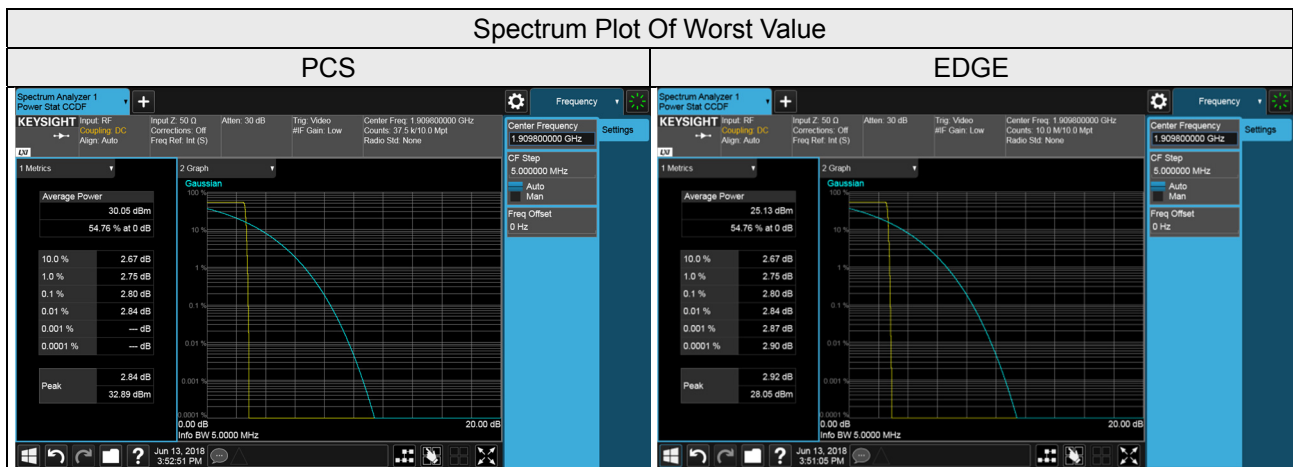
Spectrum Plot Of Worst Value

| PCS | EDGE |
|---|---|
| Spectrum Analyzer 1 Power Stat CCDF | Spectrum Analyzer 1 Power Stat CCDF |

Spectrum Analyzer 1
Power Stat CCDF
Frequency
KEYSIGHT Input: RF Coupling: DC Align: Auto
Input Z: 50 Ω Corrections: Off Freq Ref: Int (S)
Atten: 30 dB
Trig: Video #IF Gain: Low
Center Freq: 1.909800000 GHz Counts: 37.5 k/10.0 Mpt Radio Std: None
LXI
1 Metrics
Average Power
30.05 dBm
54.76 % at 0 dB
10.0 % 2.67 dB
1.0 % 2.75 dB
0.1 % 2.80 dB
0.01 % 2.84 dB
0.001 % --- dB
0.0001 % --- dB
Peak 2.84 dB
32.89 dBm
2 Graph
Gaussian
100 %
10 %
1 %
0.1 %
0.01 %
0.001 %
0.0001 %
0.00 dB
20.00 dB
Info BW 5.0000 MHz
Center Frequency
1.909800000 GHz
Settings
CF Step
5.000000 MHz
Auto
Man
Freq Offset
0 Hz
Jun 13, 2018
3:52:51 PM

Spectrum Analyzer 1
Power Stat CCDF
Frequency
KEYSIGHT Input: RF Coupling: DC Align: Auto
Input Z: 50 Ω Corrections: Off Freq Ref: Int (S)
Atten: 30 dB
Trig: Video #IF Gain: Low
Center Freq: 1.909800000 GHz Counts: 10.0 M/10.0 Mpt Radio Std: None
LXI
1 Metrics
Average Power
25.13 dBm
54.76 % at 0 dB
10.0 % 2.67 dB
1.0 % 2.75 dB
0.1 % 2.80 dB
0.01 % 2.84 dB
0.001 % 2.87 dB
0.0001 % 2.90 dB
Peak 2.92 dB
28.05 dBm
2 Graph
Gaussian
100 %
10 %
1 %
0.1 %
0.01 %
0.001 %
0.0001 %
0.00 dB
20.00 dB
Info BW 5.0000 MHz
Center Frequency
1.909800000 GHz
Settings
CF Step
5.000000 MHz
Auto
Man
Freq Offset
0 Hz
Jun 13, 2018
3:51:05 PM